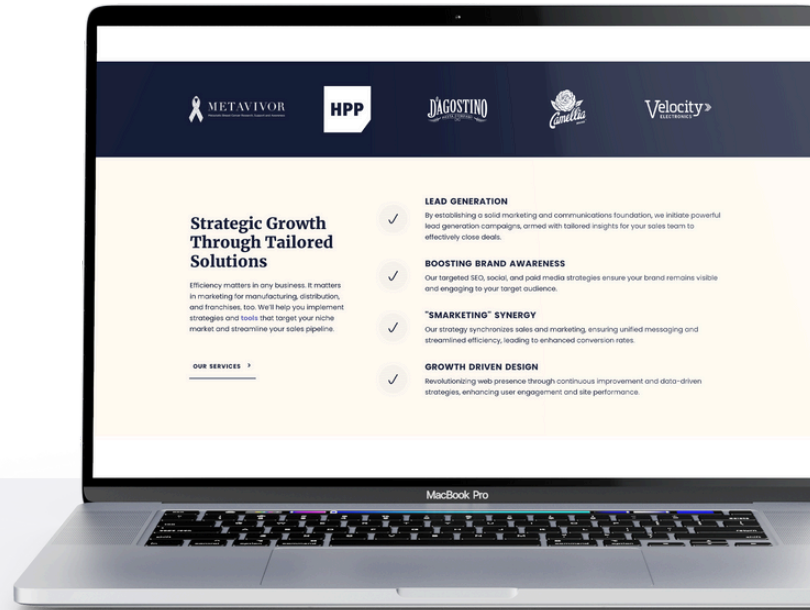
METAVIVOR
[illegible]

HPP

D'AGOSTINO
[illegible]

Camellia

Velocity
ELECTRONICS

Strategic Growth Through Tailored Solutions

Efficiency matters in any business. It matters in marketing for manufacturing, distribution, and franchises, too. We'll help you implement strategies and tools that target your niche market and streamline your sales pipeline.

OUR SERVICES >

LEAD GENERATION
By establishing a solid marketing and communications foundation, we initiate powerful lead generation campaigns, armed with tailored insights for your sales team to effectively close deals.

BOOSTING BRAND AWARENESS
Our targeted SEO, social, and paid media strategies ensure your brand remains visible and engaging to your target audience.

"SMARKETING" SYNERGY
Our strategy synchronizes sales and marketing, ensuring unified messaging and streamlined efficiency, leading to enhanced conversion rates.

GROWTH DRIVEN DESIGN
Revolutionizing web presence through continuous improvement and data-driven strategies, enhancing user engagement and site performance.

MacBook Pro